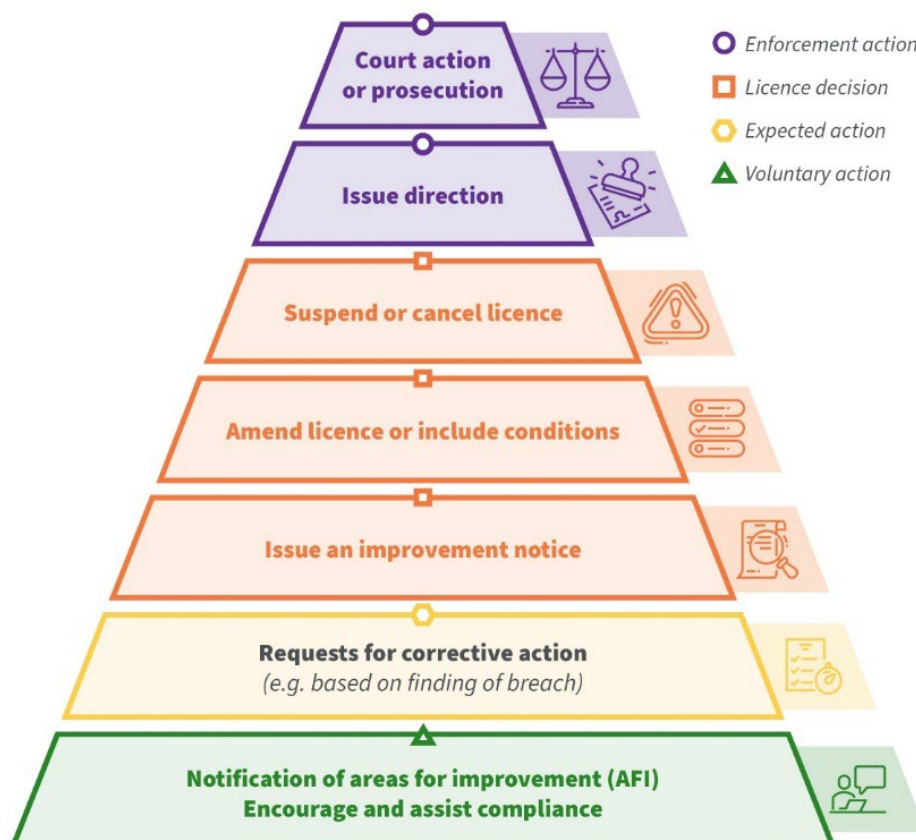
Court action or prosecution

Enforcement action

Licence decision

Expected action

Voluntary action

Issue direction

Suspend or cancel licence

Amend licence or include conditions

Issue an improvement notice

Requests for corrective action
(e.g. based on finding of breach)

Notification of areas for improvement (AFI)
Encourage and assist compliance